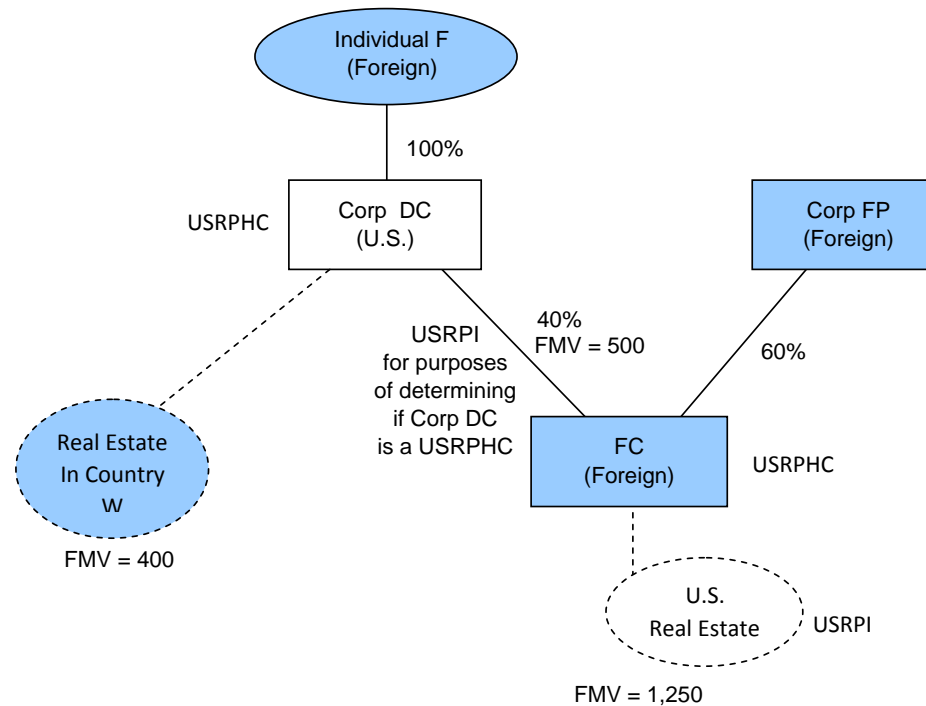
Individual F
(Foreign)

100%

USRPHC

Corp DC
(U.S.)

Corp FP
(Foreign)

USRPI
for purposes
of determining
if Corp DC
is a USRPHC

40%
FMV = 500

60%

Real Estate
In Country
W

FMV = 400

FC
(Foreign)

USRPHC

U.S.
Real Estate

USRPI

FMV = 1,250